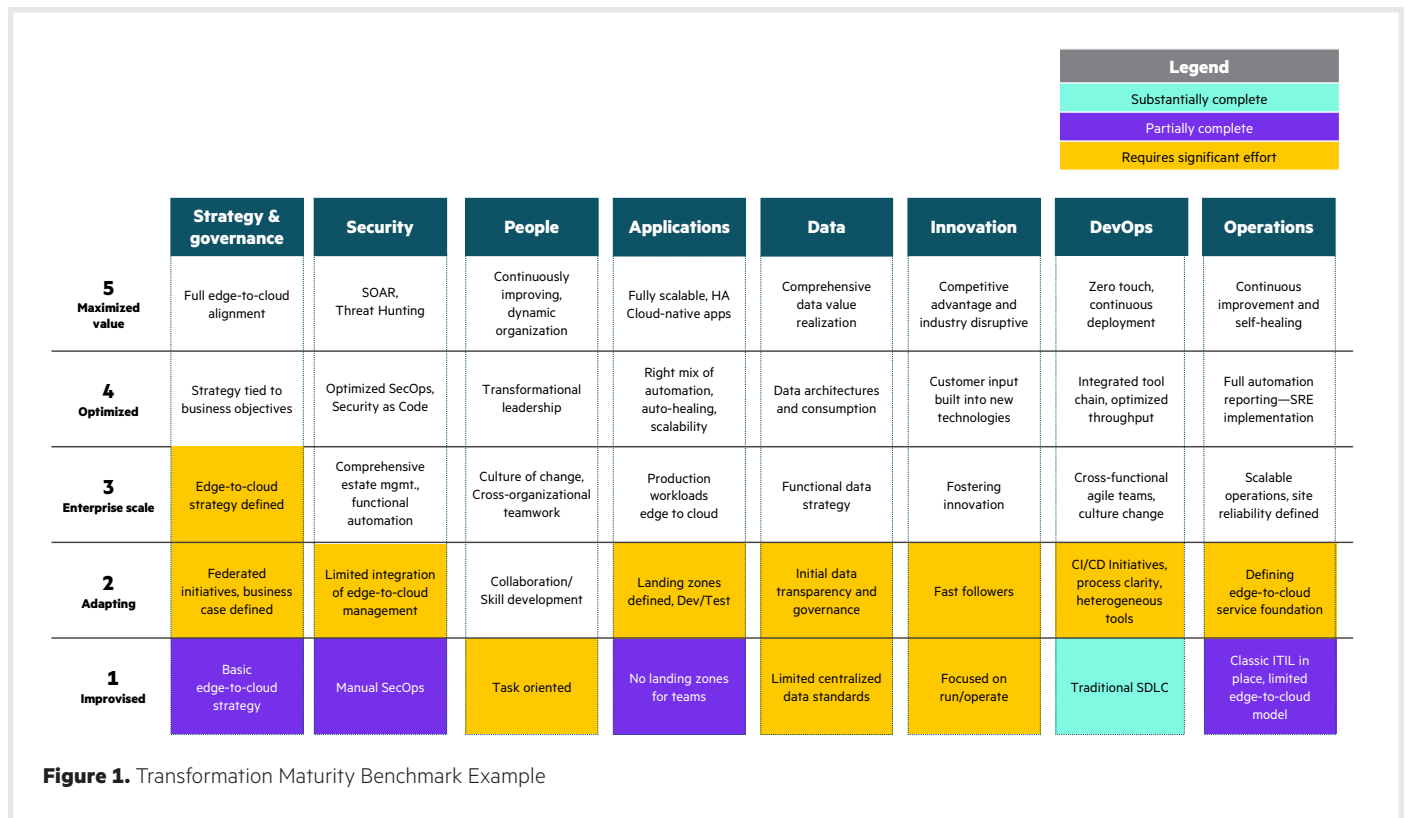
| Legend |
|---|
| Substantially complete |
| Partially complete |
| Requires significant effort |

| | Strategy & governance | Security | People | Applications | Data | Innovation | DevOps | Operations |
|---|---|---|---|---|---|---|---|---|
| 5 Maximized value | Full edge-to-cloud alignment | SOAR, Threat Hunting | Continuously improving, dynamic organization | Fully scalable, HA Cloud-native apps | Comprehensive data value realization | Competitive advantage and industry disruptive | Zero touch, continuous deployment | Continuous improvement and self-healing |
| 4 Optimized | Strategy tied to business objectives | Optimized SecOps, Security as Code | Transformational leadership | Right mix of automation, auto-healing, scalability | Data architectures and consumption | Customer input built into new technologies | Integrated tool chain, optimized throughput | Full automation reporting—SRE implementation |
| 3 Enterprise scale | Edge-to-cloud strategy defined | Comprehensive estate mgmt., functional automation | Culture of change, Cross-organizational teamwork | Production workloads edge to cloud | Functional data strategy | Fostering innovation | Cross-functional agile teams, culture change | Scalable operations, site reliability defined |
| 2 Adapting | Federated initiatives, business case defined | Limited integration of edge-to-cloud management | Collaboration/ Skill development | Landing zones defined, Dev/Test | Initial data transparency and governance | Fast followers | CI/CD Initiatives, process clarity, heterogeneous tools | Defining edge-to-cloud service foundation |
| 1 Improvised | Basic edge-to-cloud strategy | Manual SecOps | Task oriented | No landing zones for teams | Limited centralized data standards | Focused on run/operate | Traditional SDLC | Classic ITIL in place, limited edge-to-cloud model |

**Figure 1.** Transformation Maturity Benchmark Example